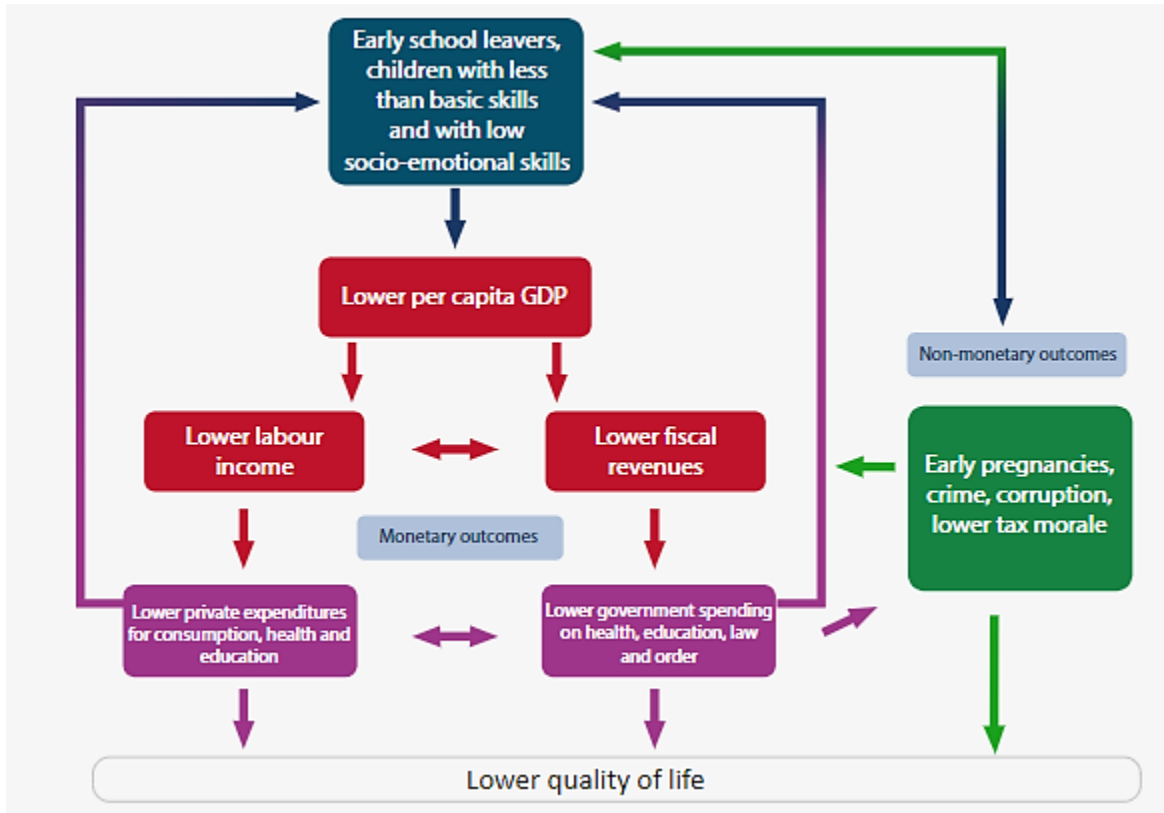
Early school leavers, children with less than basic skills and with low socio-emotional skills

Lower per capita GDP

Non-monetary outcomes

Lower labour income

Lower fiscal revenues

Early pregnancies, crime, corruption, lower tax morale

Monetary outcomes

Lower private expenditures for consumption, health and education

Lower government spending on health, education, law and order

Lower quality of life